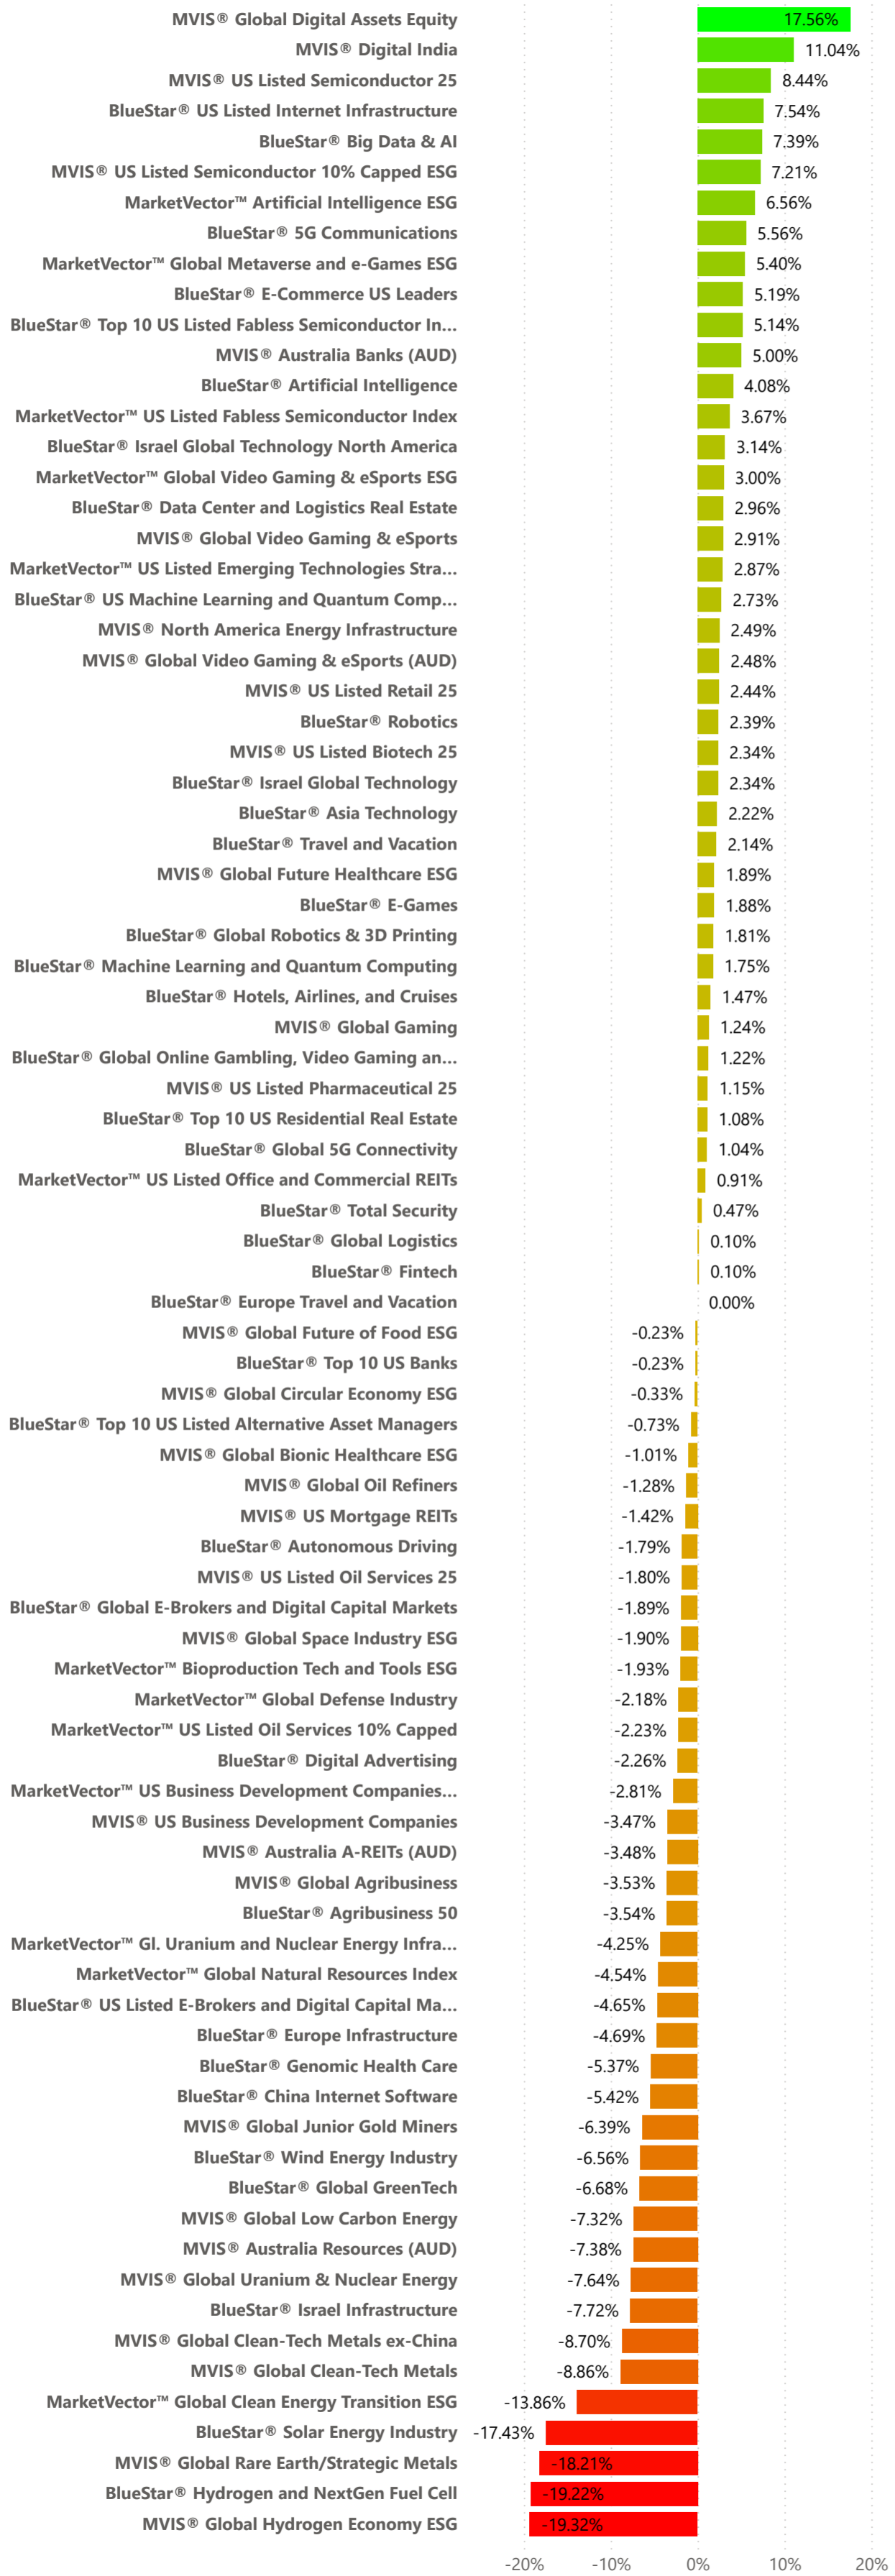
| Index | Value |
|---|---|
| MVIS® Global Digital Assets Equity | 17.56% |
| MVIS® Digital India | 11.04% |
| MVIS® US Listed Semiconductor 25 | 8.44% |
| BlueStar® US Listed Internet Infrastructure | 7.54% |
| BlueStar® Big Data & AI | 7.39% |
| MVIS® US Listed Semiconductor 10% Capped ESG | 7.21% |
| MarketVector™ Artificial Intelligence ESG | 6.56% |
| BlueStar® 5G Communications | 5.56% |
| MarketVector™ Global Metaverse and e-Games ESG | 5.40% |
| BlueStar® E-Commerce US Leaders | 5.19% |
| BlueStar® Top 10 US Listed Fabless Semiconductor In... | 5.14% |
| MVIS® Australia Banks (AUD) | 5.00% |
| BlueStar® Artificial Intelligence | 4.08% |
| MarketVector™ US Listed Fabless Semiconductor Index | 3.67% |
| BlueStar® Israel Global Technology North America | 3.14% |
| MarketVector™ Global Video Gaming & eSports ESG | 3.00% |
| BlueStar® Data Center and Logistics Real Estate | 2.96% |
| MVIS® Global Video Gaming & eSports | 2.91% |
| MarketVector™ US Listed Emerging Technologies Stra... | 2.87% |
| BlueStar® US Machine Learning and Quantum Comp... | 2.73% |
| MVIS® North America Energy Infrastructure | 2.49% |
| MVIS® Global Video Gaming & eSports (AUD) | 2.48% |
| MVIS® US Listed Retail 25 | 2.44% |
| BlueStar® Robotics | 2.39% |
| MVIS® US Listed Biotech 25 | 2.34% |
| BlueStar® Israel Global Technology | 2.34% |
| BlueStar® Asia Technology | 2.22% |
| BlueStar® Travel and Vacation | 2.14% |
| MVIS® Global Future Healthcare ESG | 1.89% |
| BlueStar® E-Games | 1.88% |
| BlueStar® Global Robotics & 3D Printing | 1.81% |
| BlueStar® Machine Learning and Quantum Computing | 1.75% |
| BlueStar® Hotels, Airlines, and Cruises | 1.47% |
| MVIS® Global Gaming | 1.24% |
| BlueStar® Global Online Gambling, Video Gaming an... | 1.22% |
| MVIS® US Listed Pharmaceutical 25 | 1.15% |
| BlueStar® Top 10 US Residential Real Estate | 1.08% |
| BlueStar® Global 5G Connectivity | 1.04% |
| MarketVector™ US Listed Office and Commercial REITs | 0.91% |
| BlueStar® Total Security | 0.47% |
| BlueStar® Global Logistics | 0.10% |
| BlueStar® Fintech | 0.10% |
| BlueStar® Europe Travel and Vacation | 0.00% |
| MVIS® Global Future of Food ESG | -0.23% |
| BlueStar® Top 10 US Banks | -0.23% |
| MVIS® Global Circular Economy ESG | -0.33% |
| BlueStar® Top 10 US Listed Alternative Asset Managers | -0.73% |
| MVIS® Global Bionic Healthcare ESG | -1.01% |
| MVIS® Global Oil Refiners | -1.28% |
| MVIS® US Mortgage REITs | -1.42% |
| BlueStar® Autonomous Driving | -1.79% |
| MVIS® US Listed Oil Services 25 | -1.80% |
| BlueStar® Global E-Brokers and Digital Capital Markets | -1.89% |
| MVIS® Global Space Industry ESG | -1.90% |
| MarketVector™ Bioproduction Tech and Tools ESG | -1.93% |
| MarketVector™ Global Defense Industry | -2.18% |
| MarketVector™ US Listed Oil Services 10% Capped | -2.23% |
| BlueStar® Digital Advertising | -2.26% |
| MarketVector™ US Business Development Companies... | -2.81% |
| MVIS® US Business Development Companies | -3.47% |
| MVIS® Australia A-REITs (AUD) | -3.48% |
| MVIS® Global Agribusiness | -3.53% |
| BlueStar® Agribusiness 50 | -3.54% |
| MarketVector™ Gl. Uranium and Nuclear Energy Infra... | -4.25% |
| MarketVector™ Global Natural Resources Index | -4.54% |
| BlueStar® US Listed E-Brokers and Digital Capital Ma... | -4.65% |
| BlueStar® Europe Infrastructure | -4.69% |
| BlueStar® Genomic Health Care | -5.37% |
| BlueStar® China Internet Software | -5.42% |
| MVIS® Global Junior Gold Miners | -6.39% |
| BlueStar® Wind Energy Industry | -6.56% |
| BlueStar® Global GreenTech | -6.68% |
| MVIS® Global Low Carbon Energy | -7.32% |
| MVIS® Australia Resources (AUD) | -7.38% |
| MVIS® Global Uranium & Nuclear Energy | -7.64% |
| BlueStar® Israel Infrastructure | -7.72% |
| MVIS® Global Clean-Tech Metals ex-China | -8.70% |
| MVIS® Global Clean-Tech Metals | -8.86% |
| MarketVector™ Global Clean Energy Transition ESG | -13.86% |
| BlueStar® Solar Energy Industry | -17.43% |
| MVIS® Global Rare Earth/Strategic Metals | -18.21% |
| BlueStar® Hydrogen and NextGen Fuel Cell | -19.22% |
| MVIS® Global Hydrogen Economy ESG | -19.32% |

-20% -10% 0% 10% 20%